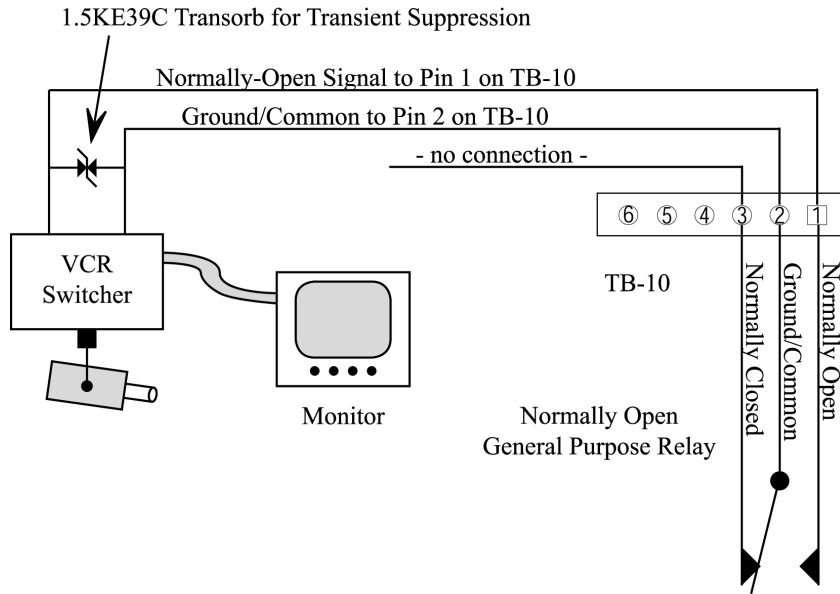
1.5KE39C Transorb for Transient Suppression

Normally-Open Signal to Pin 1 on TB-10

Ground/Common to Pin 2 on TB-10

- no connection -

⑥ ⑤ ④ ③ ② 1

VCR Switcher

TB-10

Monitor

Normally Closed

Ground/Common

Normally Open

Normally Open General Purpose Relay